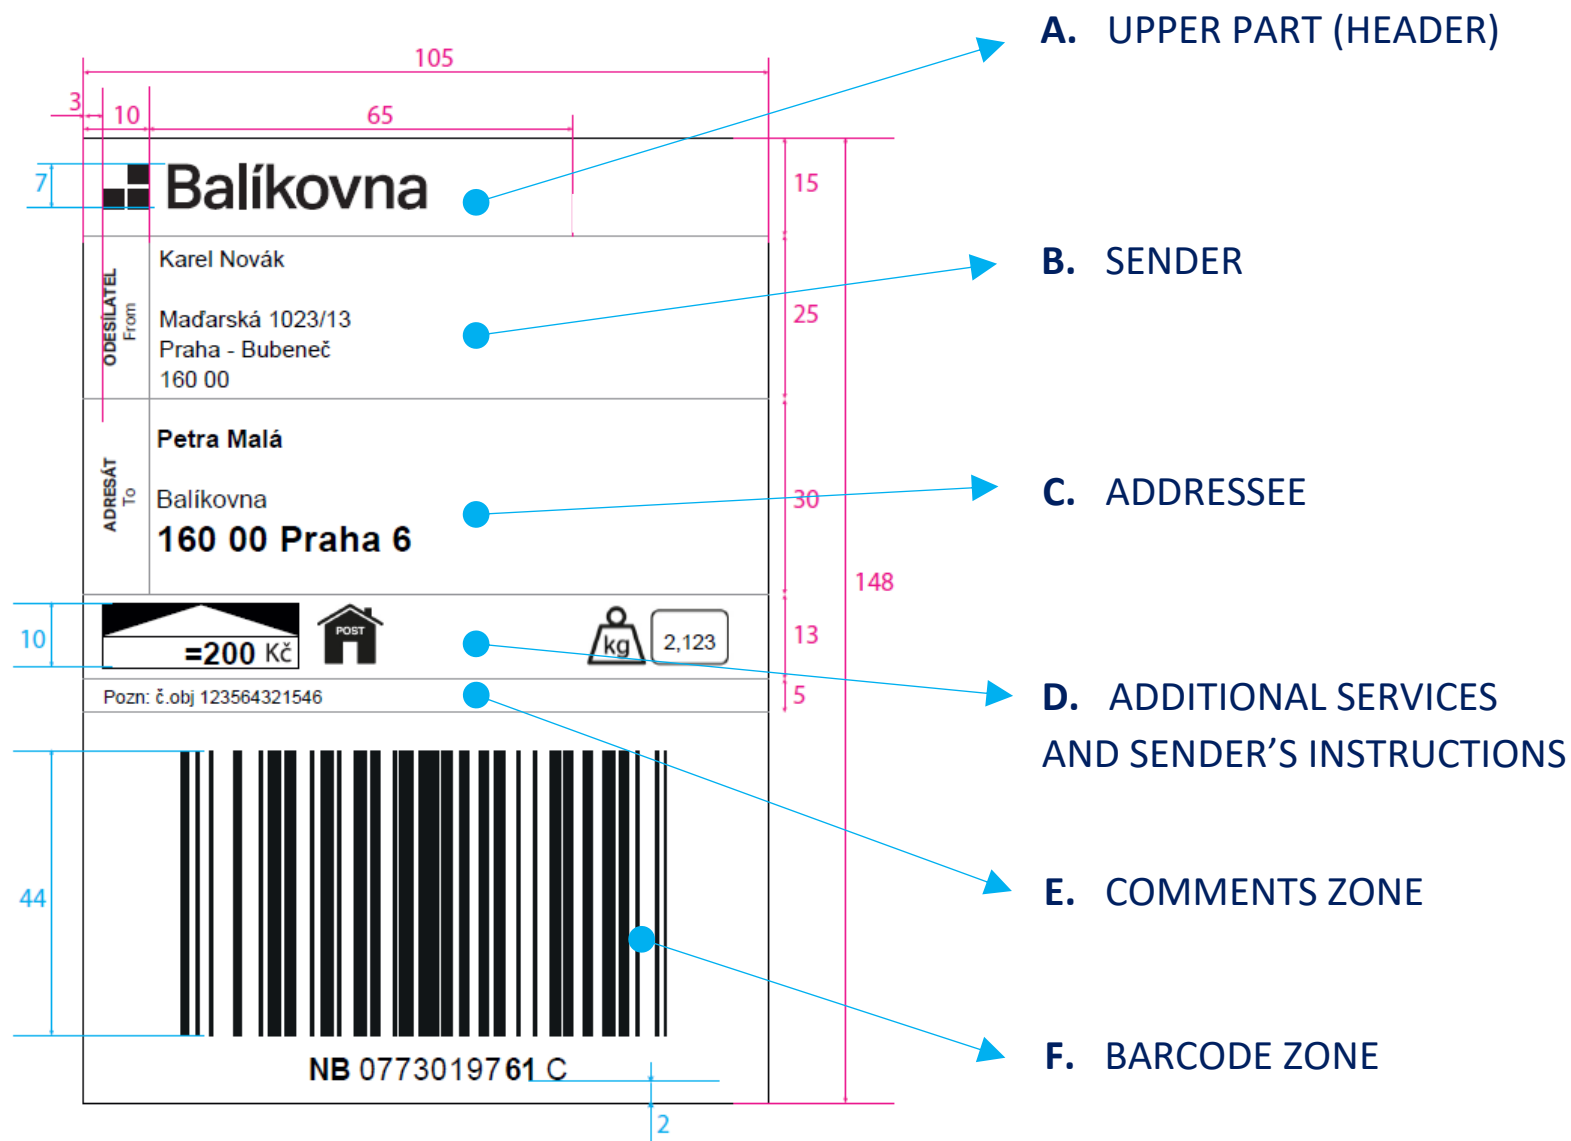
105

3

10

65

7

Balíkovna

15

ODESÍLATEL
From

Karel Novák

Maďarská 1023/13
Praha - Bubeneč
160 00

25

ADRESÁT
To

Petra Malá

Balíkovna
160 00 Praha 6

30

148

10

=200 Kč

POST

kg

2,123

13

Pozn: č.obj 123564321546

5

44

NB 0773019761 C

2

A. UPPER PART (HEADER)

B. SENDER

C. ADDRESSEE

D. ADDITIONAL SERVICES AND SENDER'S INSTRUCTIONS

E. COMMENTS ZONE

F. BARCODE ZONE